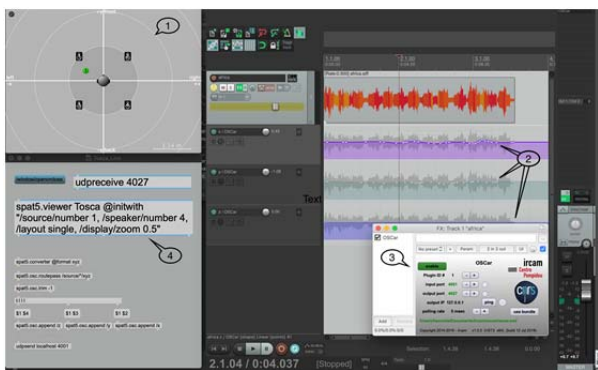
1

udpreceive 4027

spat5.viewer Tosca @initwith "/source/number 1, /speaker/number 4, /layout single, /display/zoom 0.5"

4

spat5.converter @format xyz

spat5.osc.routepass /source/*/xyz

spat5.osc.iter -1

udpsend localhost 4001

Text

2

3

FX: Track 1 "africa"

OSCar

ircam

Centre Pompidou

2.1.04 / 0:04.037 [Stopped]